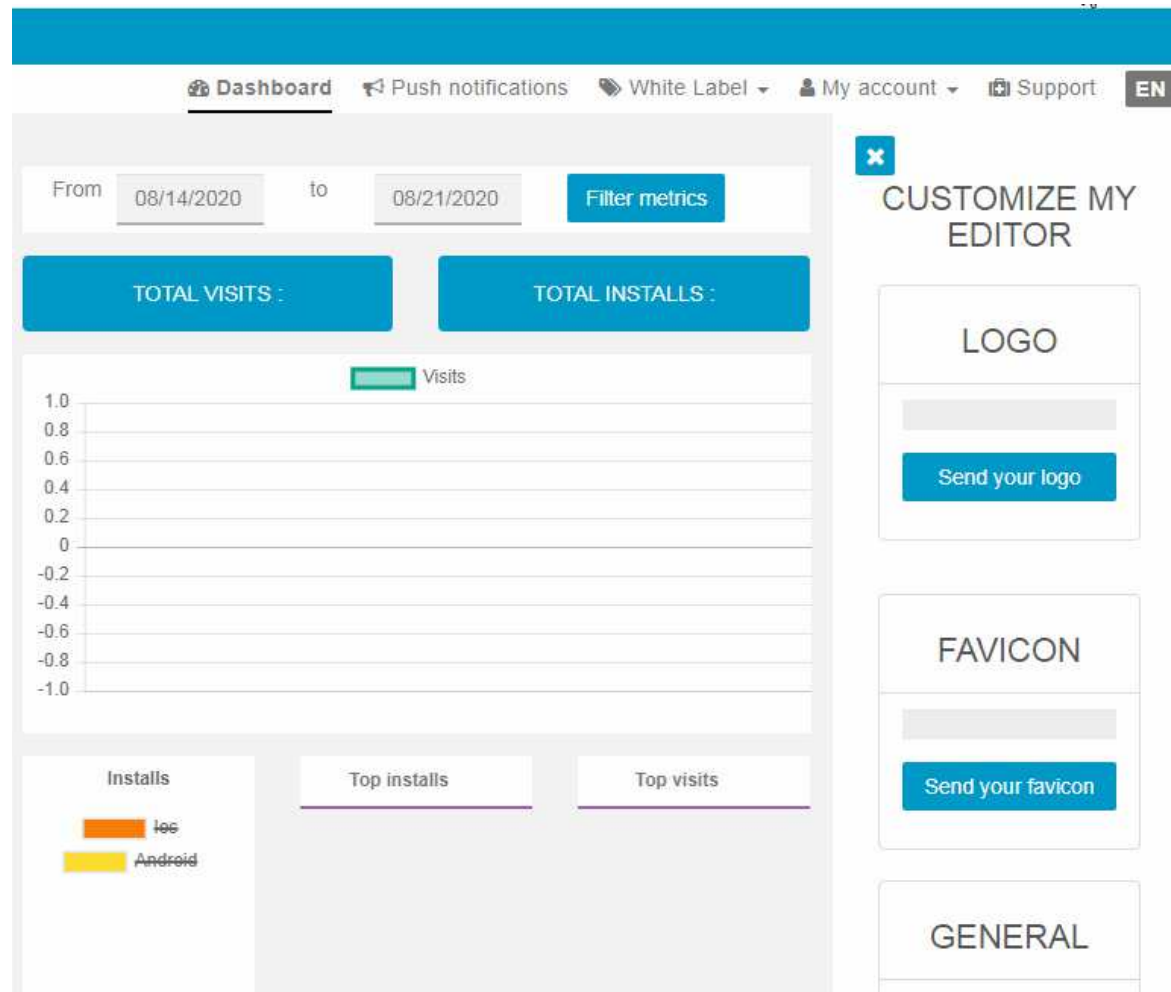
Dashboard Push notifications White Label My account Support EN

From 08/14/2020 to 08/21/2020 Filter metrics

TOTAL VISITS :

TOTAL INSTALLS :

Visits

1.0
0.8
0.6
0.4
0.2
0
-0.2
-0.4
-0.6
-0.8
-1.0

Installs

Ios

Android

Top installs

Top visits

CUSTOMIZE MY EDITOR

LOGO

Send your logo

FAVICON

Send your favicon

GENERAL